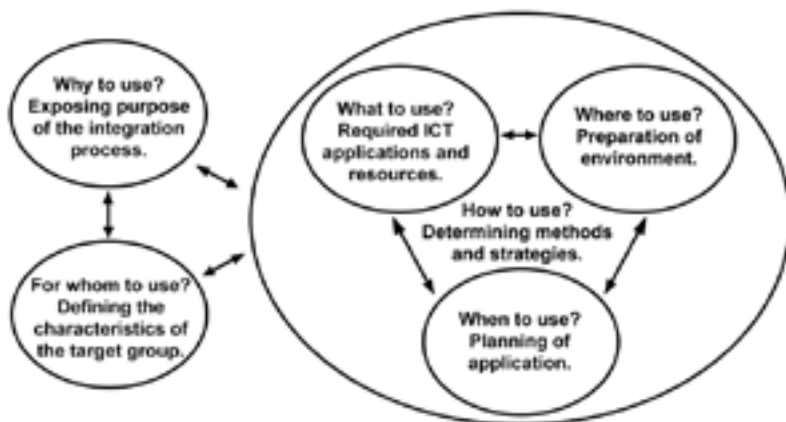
Why to use? Exposing purpose of the integration process.

For whom to use? Defining the characteristics of the target group.

What to use? Required ICT applications and resources.

Where to use? Preparation of environment.

How to use? Determining methods and strategies.

When to use? Planning of application.